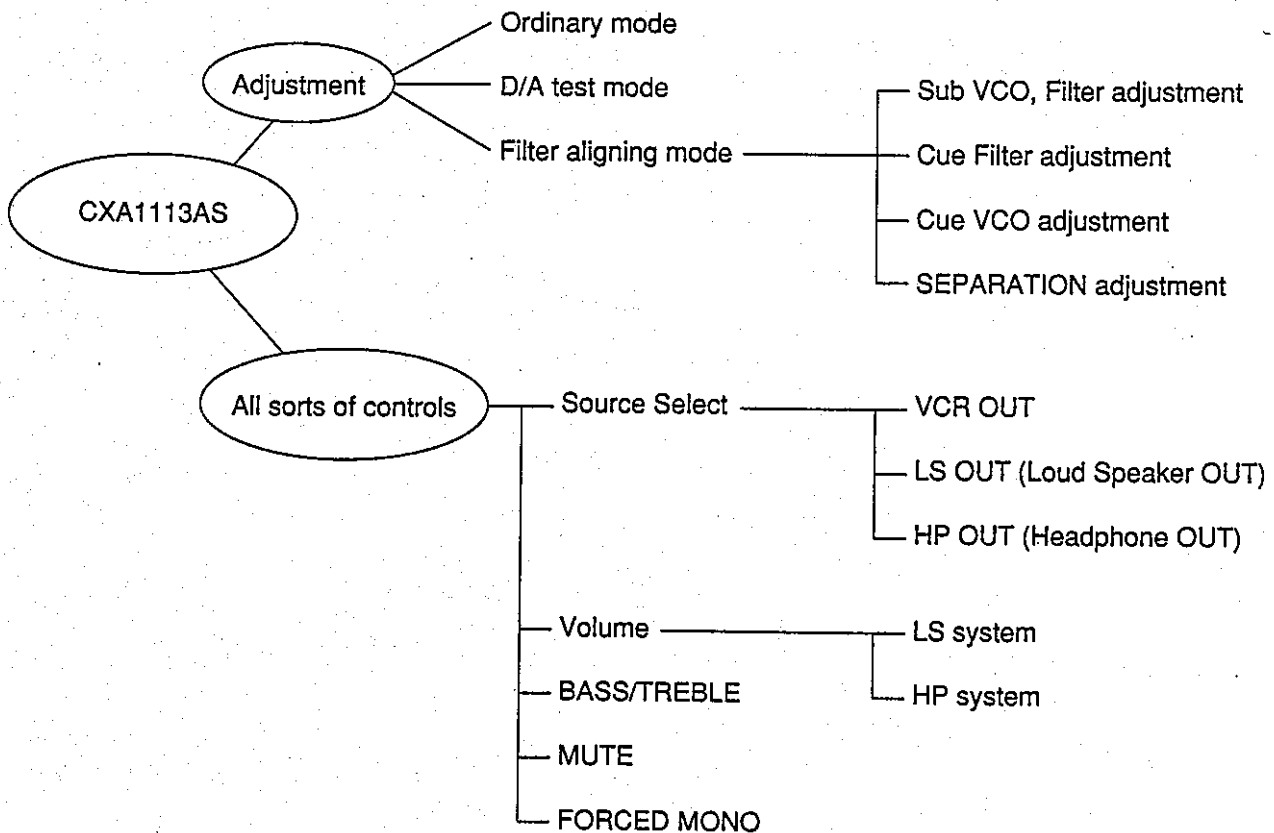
Adjustment
Ordinary mode
D/A test mode
Filter aligning mode
Sub VCO, Filter adjustment
Cue Filter adjustment
Cue VCO adjustment
SEPARATION adjustment
CXA1113AS
All sorts of controls
Source Select
VCR OUT
LS OUT (Loud Speaker OUT)
HP OUT (Headphone OUT)
Volume
LS system
HP system
BASS/TREBLE
MUTE
FORCED MONO